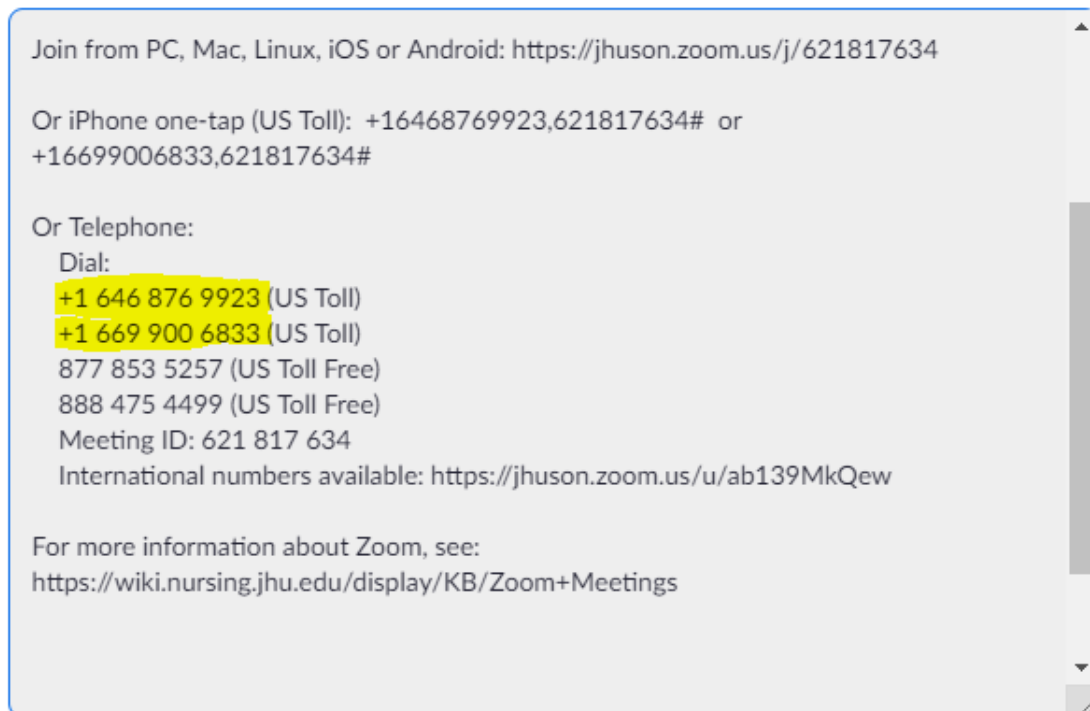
Join from PC, Mac, Linux, iOS or Android: https://jhuson.zoom.us/j/621817634

Or iPhone one-tap (US Toll): +16468769923,621817634# or +16699006833,621817634#

Or Telephone:
Dial:
+1 646 876 9923 (US Toll)
+1 669 900 6833 (US Toll)
877 853 5257 (US Toll Free)
888 475 4499 (US Toll Free)
Meeting ID: 621 817 634
International numbers available: https://jhuson.zoom.us/u/ab139MkQew

For more information about Zoom, see:
https://wiki.nursing.jhu.edu/display/KB/Zoom+Meetings